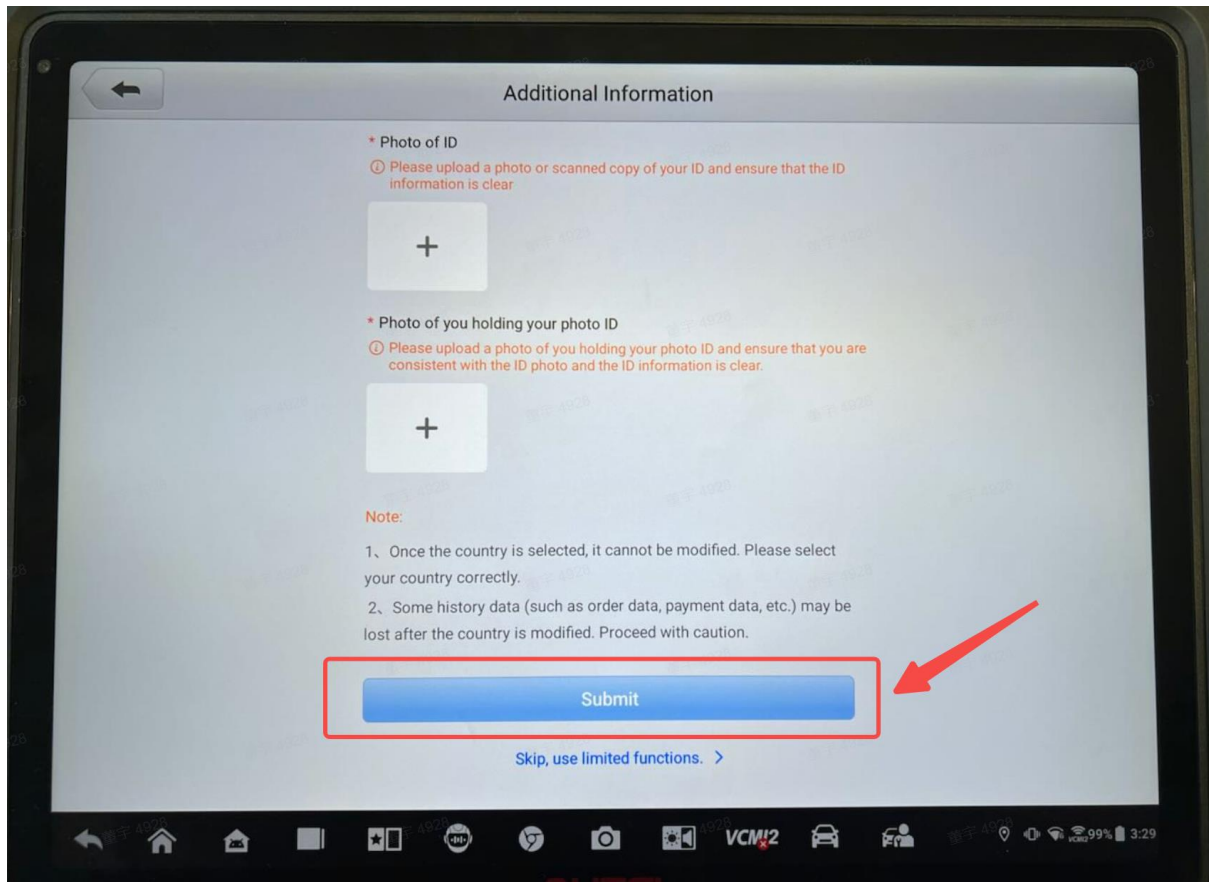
Additional Information

* Photo of ID
ⓘ Please upload a photo or scanned copy of your ID and ensure that the ID information is clear

+

* Photo of you holding your photo ID
ⓘ Please upload a photo of you holding your photo ID and ensure that you are consistent with the ID photo and the ID information is clear.

+

Note:

1、Once the country is selected, it cannot be modified. Please select your country correctly.

2、Some history data (such as order data, payment data, etc.) may be lost after the country is modified. Proceed with caution.

Submit

Skip, use limited functions. >

VCMI2

99% 3:29